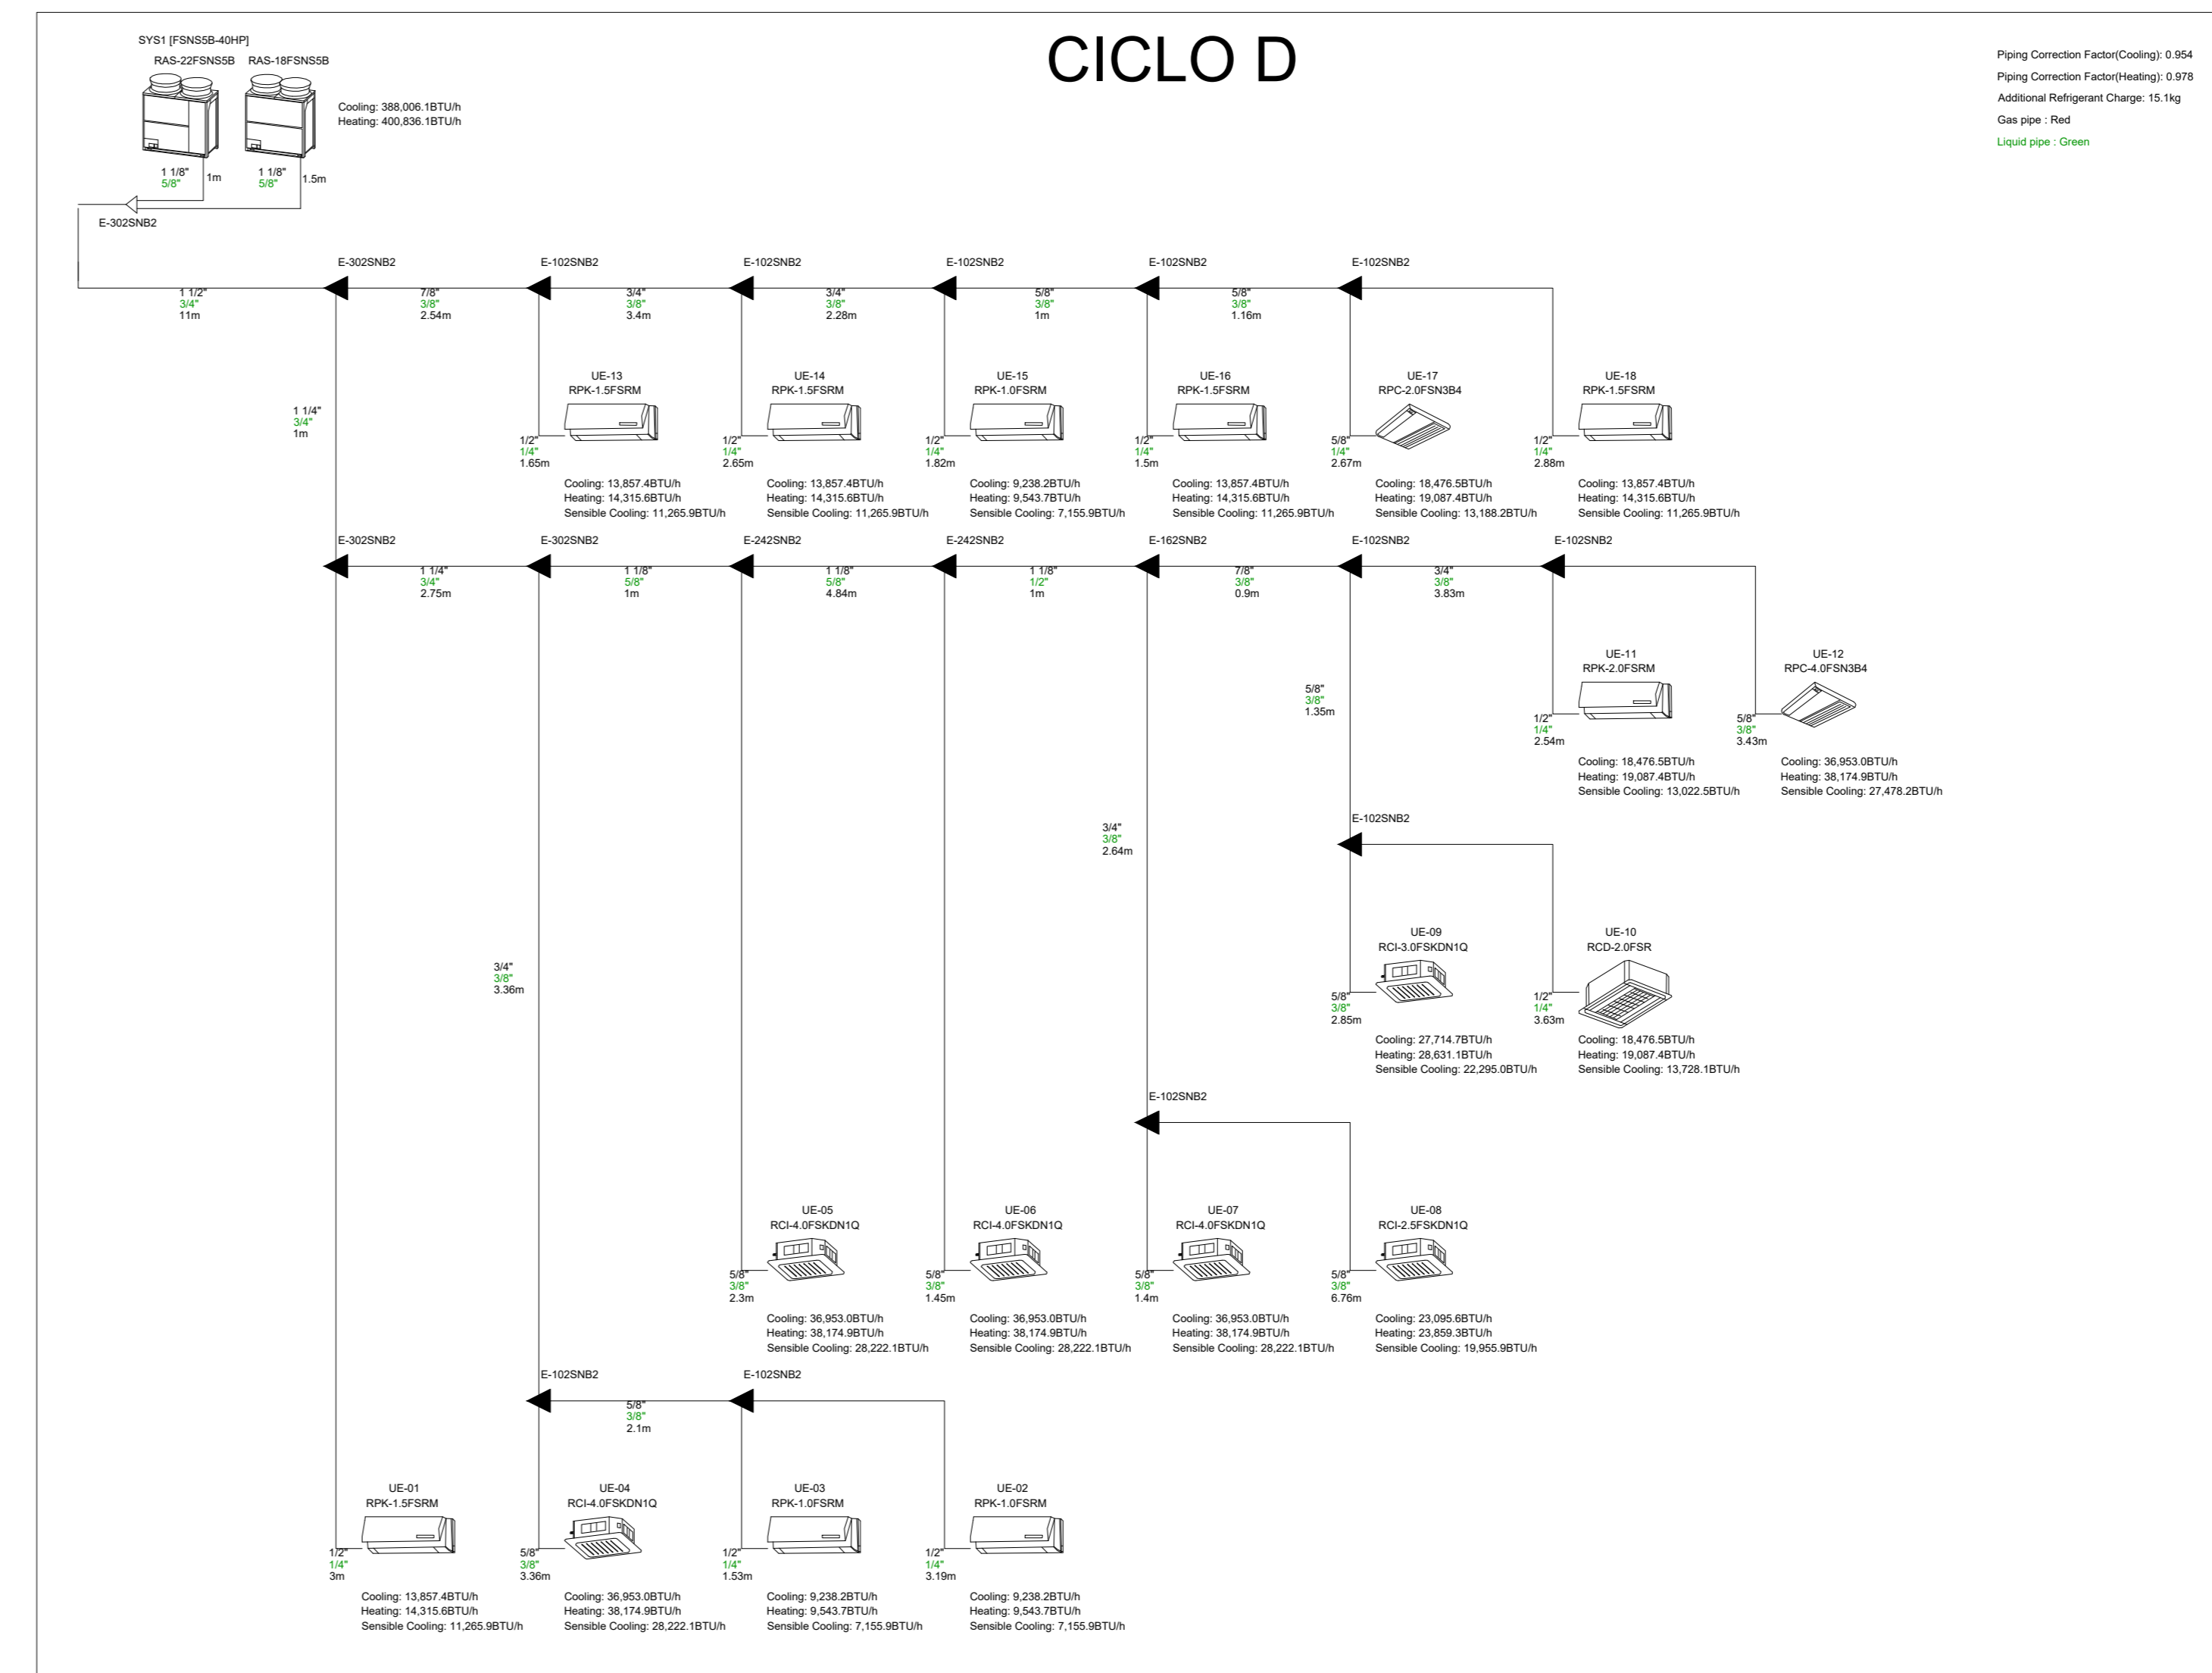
SYS1 [FSNS5B-40HP]
RAS-22FSNS5B RAS-18FSNS5B
Cooling: 388,006.1BTU/h
Heating: 400,836.1BTU/h

CICLO D

Piping Correction Factor(Cooling): 0.954
Piping Correction Factor(Heating): 0.978
Additional Refrigerant Charge: 15.1kg
Gas pipe : Red
Liquid pipe : Green

1 1/8" 5/8" 1m
1 1/8" 5/8" 1.5m
E-302SNB2

E-302SNB2 E-102SNB2 E-102SNB2 E-102SNB2 E-102SNB2 E-102SNB2

1 1/2" 3/4" 11m
7/8" 3/8" 2.54m
3/4" 3/8" 3.4m
3/4" 3/8" 2.28m
5/8" 3/8" 1m
5/8" 3/8" 1.16m

1 1/4" 3/4" 1m

UE-13 RPK-1.5FSRM
1/2" 1/4" 1.65m
Cooling: 13,857.4BTU/h
Heating: 14,315.6BTU/h
Sensible Cooling: 11,265.9BTU/h

UE-14 RPK-1.5FSRM
1/2" 1/4" 2.65m
Cooling: 13,857.4BTU/h
Heating: 14,315.6BTU/h
Sensible Cooling: 11,265.9BTU/h

UE-15 RPK-1.0FSRM
1/2" 1/4" 1.82m
Cooling: 9,238.2BTU/h
Heating: 9,543.7BTU/h
Sensible Cooling: 7,155.9BTU/h

UE-16 RPK-1.5FSRM
1/2" 1/4" 1.5m
Cooling: 13,857.4BTU/h
Heating: 14,315.6BTU/h
Sensible Cooling: 11,265.9BTU/h

UE-17 RPC-2.0FSN3B4
5/8" 1/4" 2.67m
Cooling: 18,476.5BTU/h
Heating: 19,087.4BTU/h
Sensible Cooling: 13,188.2BTU/h

UE-18 RPK-1.5FSRM
1/2" 1/4" 2.88m
Cooling: 13,857.4BTU/h
Heating: 14,315.6BTU/h
Sensible Cooling: 11,265.9BTU/h

E-302SNB2 E-302SNB2 E-242SNB2 E-242SNB2 E-162SNB2 E-102SNB2 E-102SNB2

1 1/4" 3/4" 2.75m
1 1/8" 5/8" 1m
1 1/8" 5/8" 4.84m
1 1/8" 1/2" 1m
7/8" 3/8" 0.9m
3/4" 3/8" 3.83m

UE-11 RPK-2.0FSRM
1/2" 1/4" 2.54m
Cooling: 18,476.5BTU/h
Heating: 19,087.4BTU/h
Sensible Cooling: 13,022.5BTU/h

UE-12 RPC-4.0FSN3B4
5/8" 3/8" 3.43m
Cooling: 36,953.0BTU/h
Heating: 38,174.9BTU/h
Sensible Cooling: 27,478.2BTU/h

5/8" 3/8" 1.35m

E-102SNB2

3/4" 3/8" 2.64m

UE-09 RCI-3.0FSKDN1Q
5/8" 3/8" 2.85m
Cooling: 27,714.7BTU/h
Heating: 28,631.1BTU/h
Sensible Cooling: 22,295.0BTU/h

UE-10 RCD-2.0FSR
1/2" 1/4" 3.63m
Cooling: 18,476.5BTU/h
Heating: 19,087.4BTU/h
Sensible Cooling: 13,728.1BTU/h

3/4" 3/8" 3.36m

E-102SNB2

UE-05 RCI-4.0FSKDN1Q
5/8" 3/8" 2.3m
Cooling: 36,953.0BTU/h
Heating: 38,174.9BTU/h
Sensible Cooling: 28,222.1BTU/h

UE-06 RCI-4.0FSKDN1Q
5/8" 3/8" 1.45m
Cooling: 36,953.0BTU/h
Heating: 38,174.9BTU/h
Sensible Cooling: 28,222.1BTU/h

UE-07 RCI-4.0FSKDN1Q
5/8" 3/8" 1.4m
Cooling: 36,953.0BTU/h
Heating: 38,174.9BTU/h
Sensible Cooling: 28,222.1BTU/h

UE-08 RCI-2.5FSKDN1Q
5/8" 3/8" 6.76m
Cooling: 23,095.6BTU/h
Heating: 23,859.3BTU/h
Sensible Cooling: 19,955.9BTU/h

E-102SNB2 E-102SNB2
5/8" 3/8" 2.1m

UE-01 RPK-1.5FSRM
1/2" 1/4" 3m
Cooling: 13,857.4BTU/h
Heating: 14,315.6BTU/h
Sensible Cooling: 11,265.9BTU/h

UE-04 RCI-4.0FSKDN1Q
5/8" 3/8" 3.36m
Cooling: 36,953.0BTU/h
Heating: 38,174.9BTU/h
Sensible Cooling: 28,222.1BTU/h

UE-03 RPK-1.0FSRM
1/2" 1/4" 1.53m
Cooling: 9,238.2BTU/h
Heating: 9,543.7BTU/h
Sensible Cooling: 7,155.9BTU/h

UE-02 RPK-1.0FSRM
1/2" 1/4" 3.19m
Cooling: 9,238.2BTU/h
Heating: 9,543.7BTU/h
Sensible Cooling: 7,155.9BTU/h